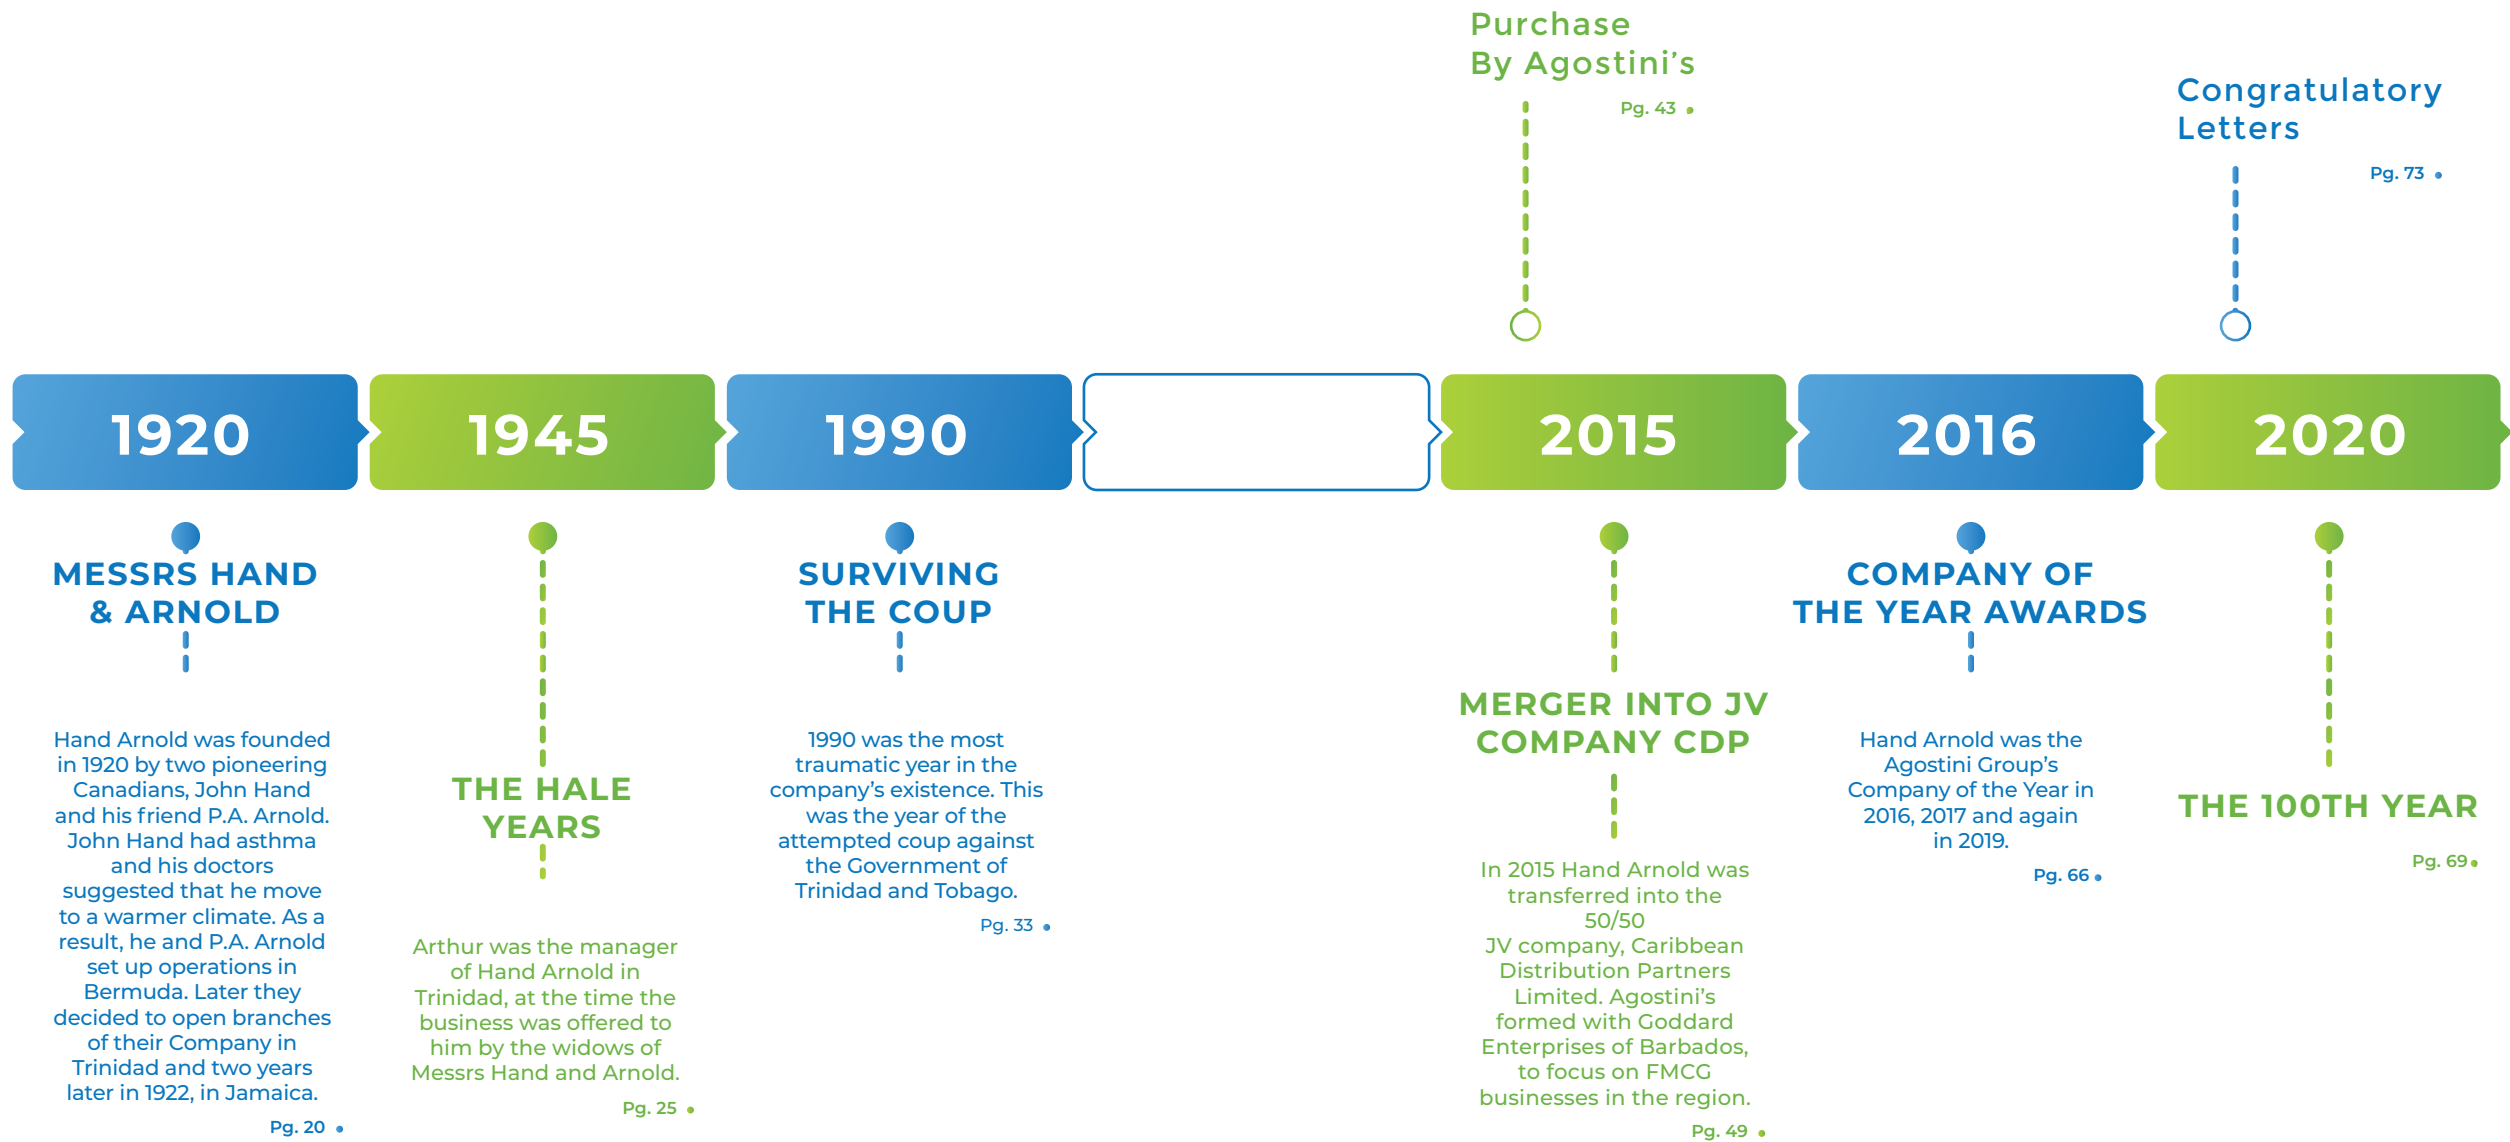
Purchase By Agostini's

Pg. 43

Congratulatory Letters

Pg. 73

1920

1945

1990

2015

2016

2020

MESSRS HAND & ARNOLD

Hand Arnold was founded in 1920 by two pioneering Canadians, John Hand and his friend P.A. Arnold. John Hand had asthma and his doctors suggested that he move to a warmer climate. As a result, he and P.A. Arnold set up operations in Bermuda. Later they decided to open branches of their Company in Trinidad and two years later in 1922, in Jamaica.

Pg. 20

THE HALE YEARS

Arthur was the manager of Hand Arnold in Trinidad, at the time the business was offered to him by the widows of Messrs Hand and Arnold.

Pg. 25

SURVIVING THE COUP

1990 was the most traumatic year in the company's existence. This was the year of the attempted coup against the Government of Trinidad and Tobago.

Pg. 33

MERGER INTO JV COMPANY CDP

In 2015 Hand Arnold was transferred into the 50/50 JV company, Caribbean Distribution Partners Limited. Agostini's formed with Goddard Enterprises of Barbados, to focus on FMCG businesses in the region.

Pg. 49

COMPANY OF THE YEAR AWARDS

Hand Arnold was the Agostini Group's Company of the Year in 2016, 2017 and again in 2019.

Pg. 66

THE 100TH YEAR

Pg. 69